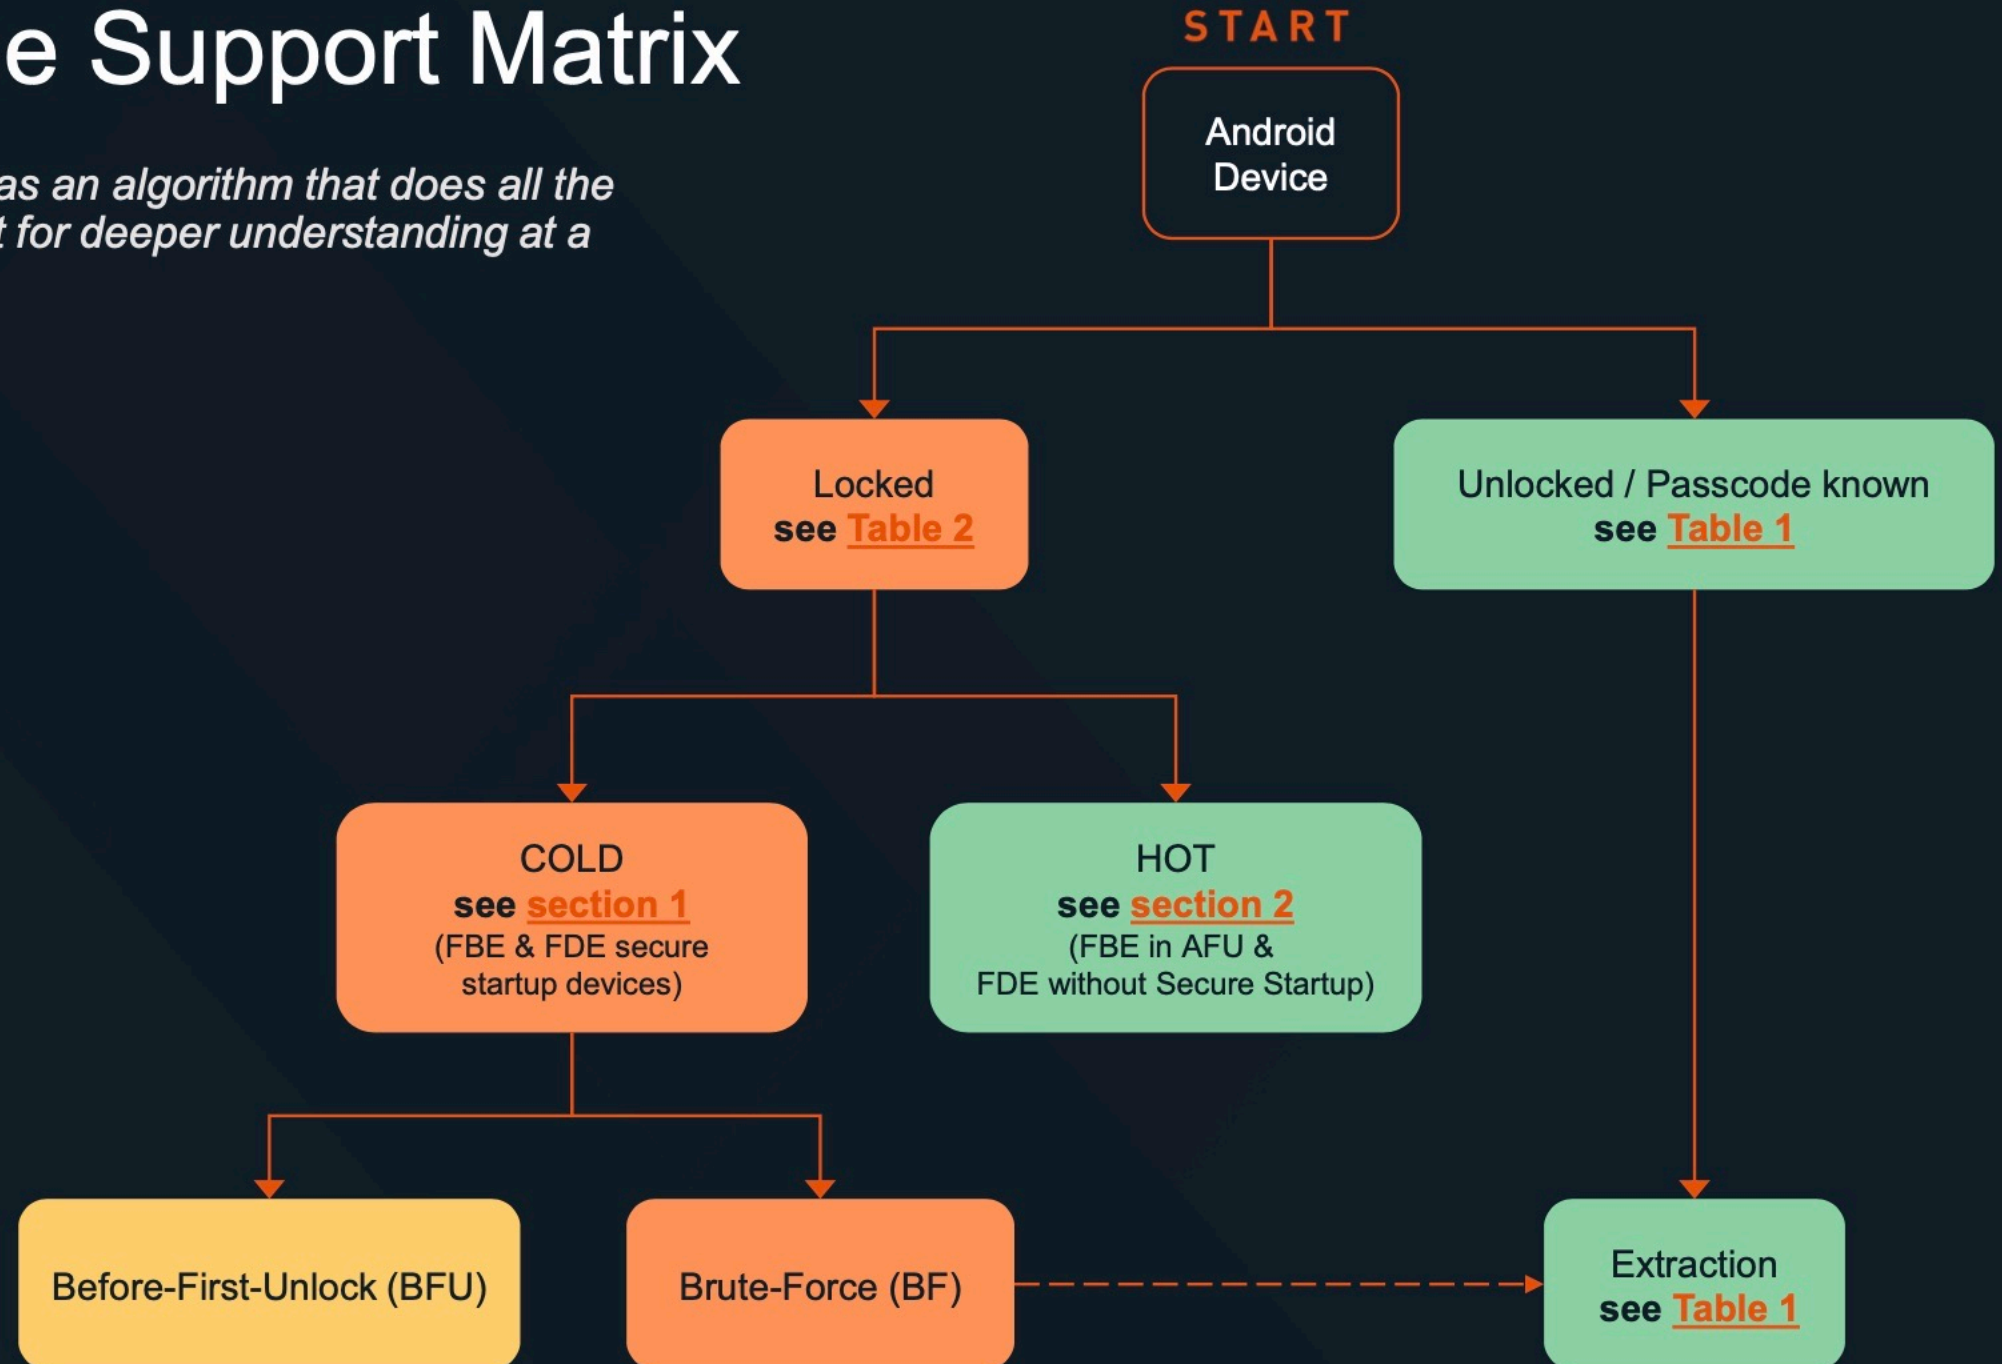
e Support Matrix

as an algorithm that does all the t for deeper understanding at a

START

Android Device

Locked
see Table 2

Unlocked / Passcode known
see Table 1

COLD
see section 1
(FBE & FDE secure startup devices)

HOT
see section 2
(FBE in AFU & FDE without Secure Startup)

Before-First-Unlock (BFU)

Brute-Force (BF)

Extraction
see Table 1